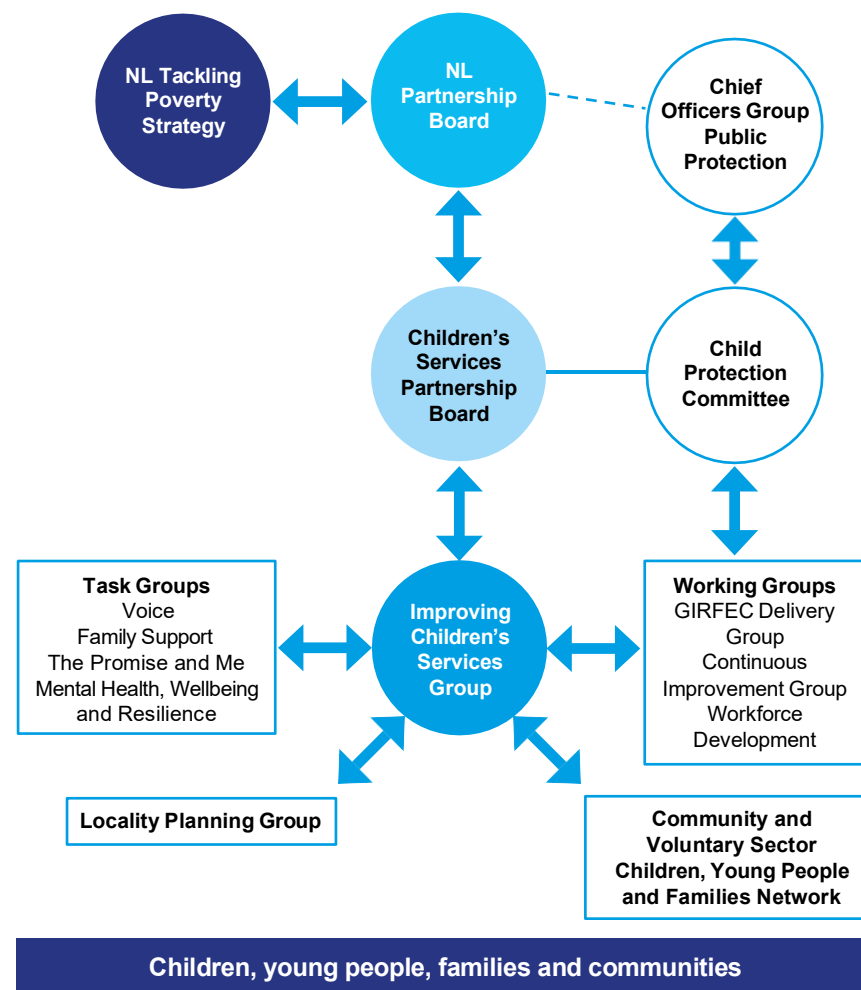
NL Tackling Poverty Strategy

NL Partnership Board

Chief Officers Group Public Protection

Children's Services Partnership Board

Child Protection Committee

Task Groups
Voice
Family Support
The Promise and Me
Mental Health, Wellbeing and Resilience

Improving Children's Services Group

Working Groups
GIRFEC Delivery Group
Continuous Improvement Group
Workforce Development

Locality Planning Group

Community and Voluntary Sector Children, Young People and Families Network

Children, young people, families and communities